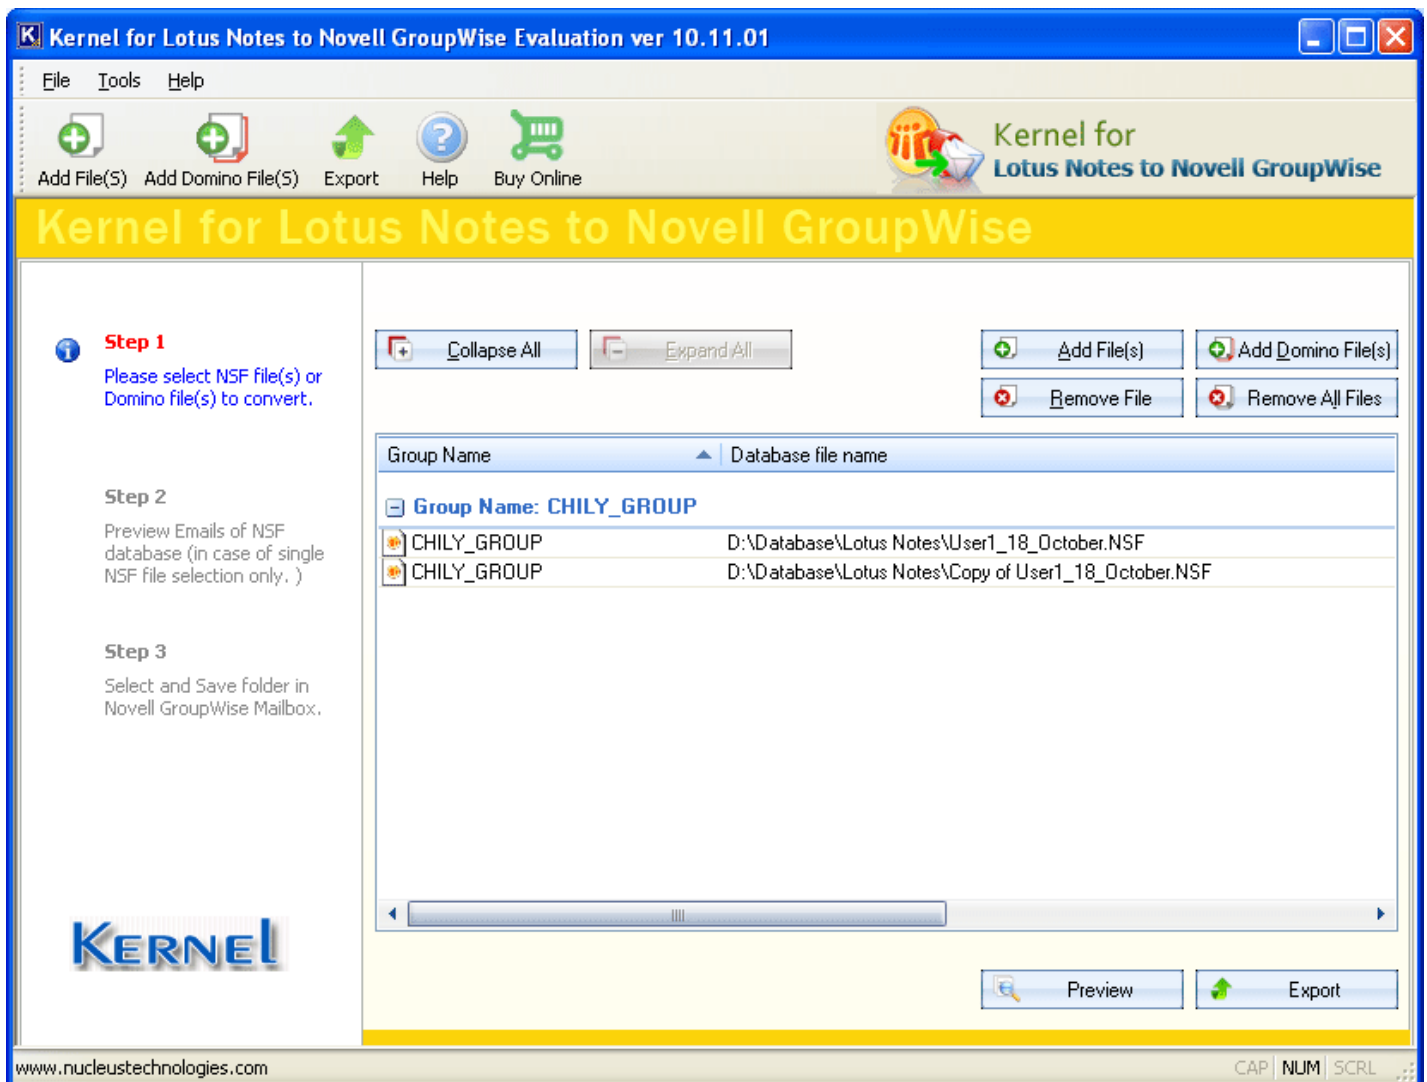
Kernel for Lotus Notes to Novell GroupWise Evaluation ver 10.11.01

File Tools Help

Add File(S) Add Domino File(S) Export Help Buy Online

Kernel for
Lotus Notes to Novell GroupWise

Kernel for Lotus Notes to Novell GroupWise

Step 1
Please select NSF file(s) or Domino file(s) to convert.

Step 2
Preview Emails of NSF database (in case of single NSF file selection only. )

Step 3
Select and Save folder in Novell GroupWise Mailbox.

KERNEL

Collapse All Expand All

Add File(s) Add Domino File(s)
Remove File Remove All Files

| Group Name | Database file name |
|---|---|
| Group Name: CHILY_GROUP | |
| CHILY_GROUP | D:\Database\Lotus Notes\User1_18_October.NSF |
| CHILY_GROUP | D:\Database\Lotus Notes\Copy of User1_18_October.NSF |

Preview Export

www.nucleustechnologies.com CAP NUM SCRL